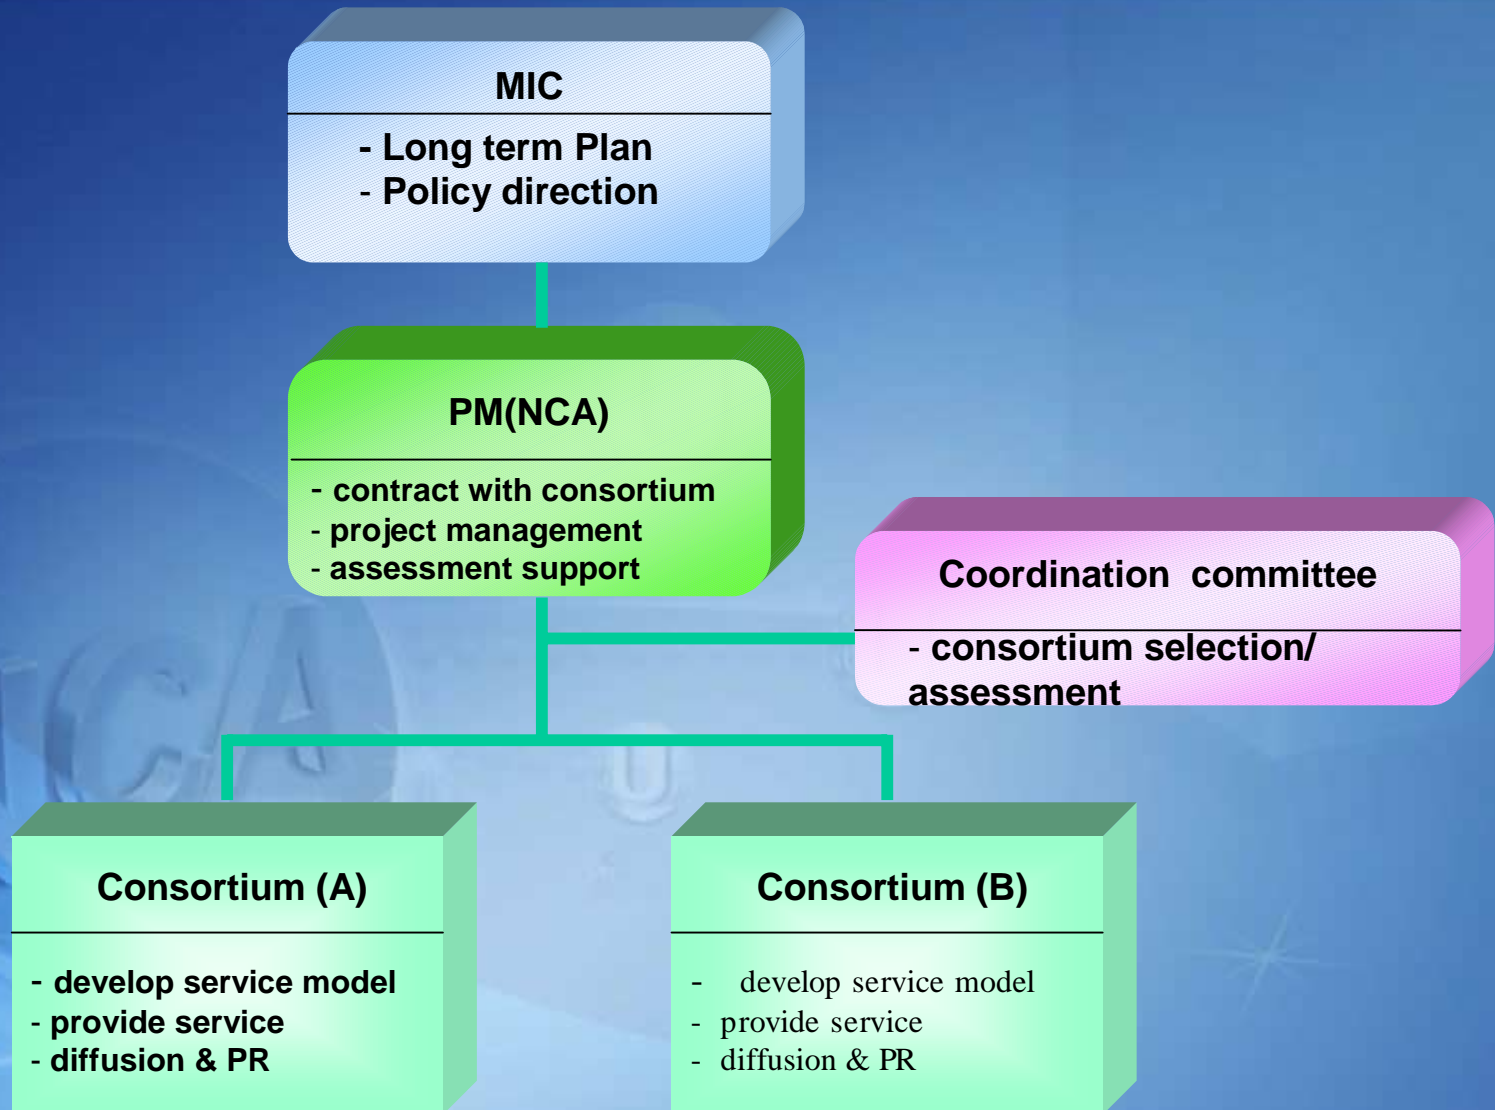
MIC

- Long term Plan
- Policy direction

PM(NCA)

- contract with consortium
- project management
- assessment support

Coordination committee

- consortium selection/ assessment

Consortium (A)

- develop service model
- provide service
- diffusion & PR

Consortium (B)

- develop service model
- provide service
- diffusion & PR